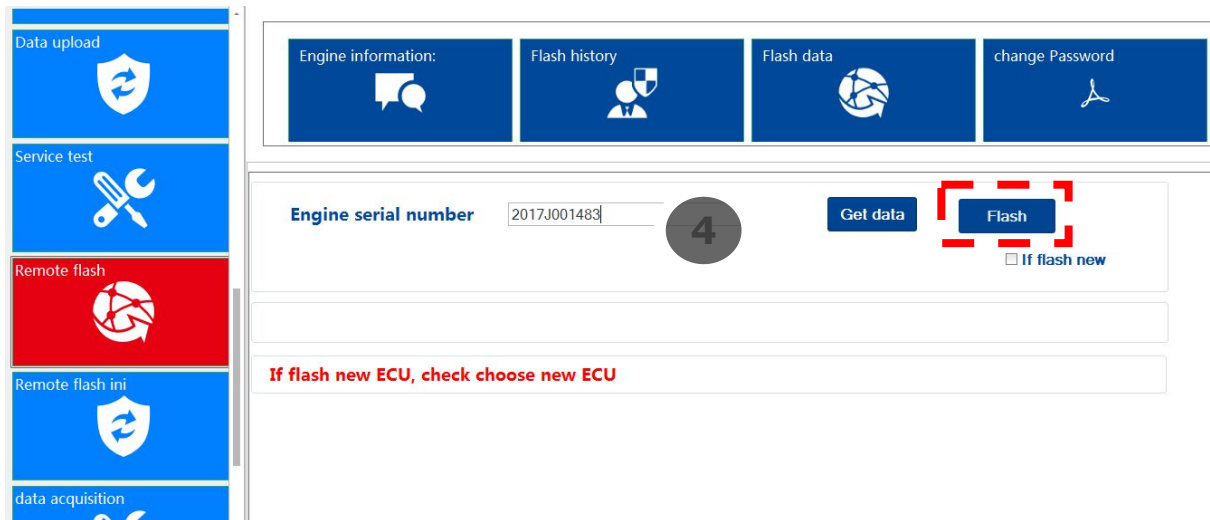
Data upload

Service test

Remote flash

Remote flash ini

data acquisition

Engine information:

Flash history

Flash data

change Password

Engine serial number

2017J001483

4

Get data

Flash

☐ If flash new

If flash new ECU, check choose new ECU